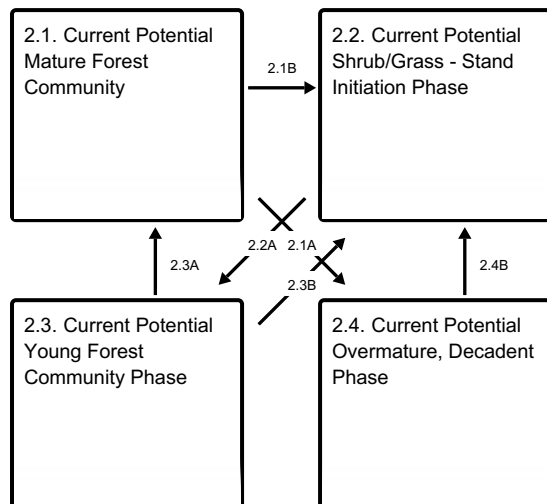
2.1. Current Potential Mature Forest Community

2.1B

2.2. Current Potential Shrub/Grass - Stand Initiation Phase

2.2A

2.1A

2.3A

2.3B

2.4B

2.3. Current Potential Young Forest Community Phase

2.4. Current Potential Overmature, Decadent Phase